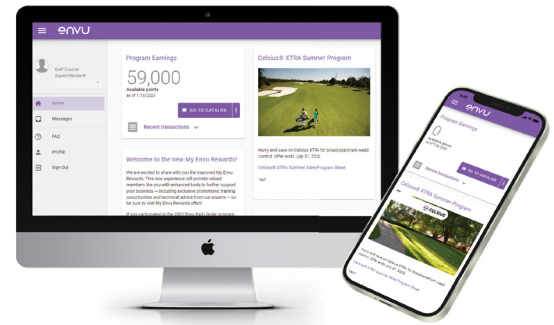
envu

Golf Course Superintendent

Home

Messages

FAQ

Profile

Sign Out

Program Earnings

59,000

available points as of 7/18/2022

GO TO CATALOG

Recent transactions

Welcome to the New My Envu Rewards!

We are excited to share with you the improved My Envu Rewards. This new experience will provide valued members like you with enhanced tools to further support your business — including exclusive promotions, training opportunities and technical advice from our experts — so be sure to visit My Envu Rewards often!

If you participated in the 2021 Envu Early Order program,

Celsius® XTRA Summer Program

Hurry and save on Celsius XTRA for broad-spectrum weed control. Offer ends July 31, 2022.

Celsius® XTRA Summer Sale Program Sheet

Sell

envu

Program Earnings

0

available points as of 7/18/2022

GO TO CATALOG

Recent transactions

Celsius® XTRA Summer Program

CELSIUS

Hurry and save on Celsius XTRA for broad-spectrum weed control. Offer ends July 31, 2022.

Celsius® XTRA Summer Sale Program Sheet